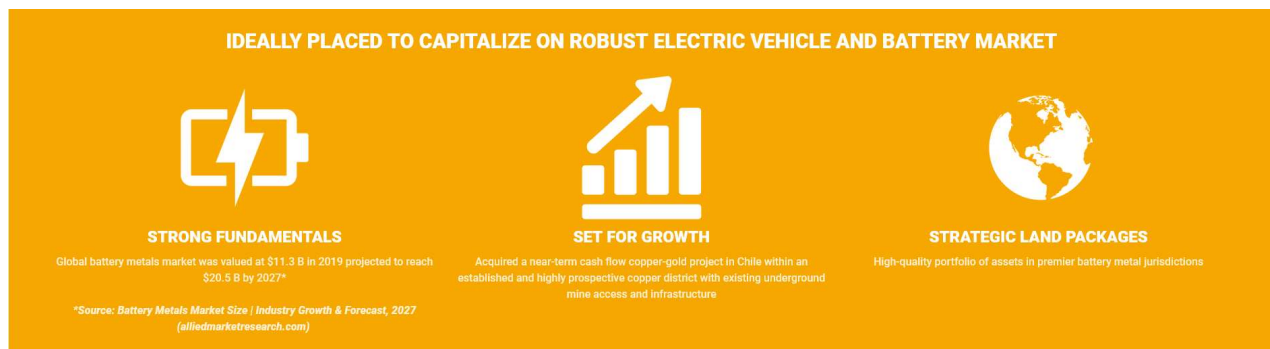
IDEALLY PLACED TO CAPITALIZE ON ROBUST ELECTRIC VEHICLE AND BATTERY MARKET

STRONG FUNDAMENTALS

Global battery metals market was valued at \$11.3 B in 2019 projected to reach \$20.5 B by 2027*

*Source: Battery Metals Market Size | Industry Growth & Forecast, 2027 (alliedmarketresearch.com)

SET FOR GROWTH

Acquired a near-term cash flow copper-gold project in Chile within an established and highly prospective copper district with existing underground mine access and infrastructure

STRATEGIC LAND PACKAGES

High-quality portfolio of assets in premier battery metal jurisdictions